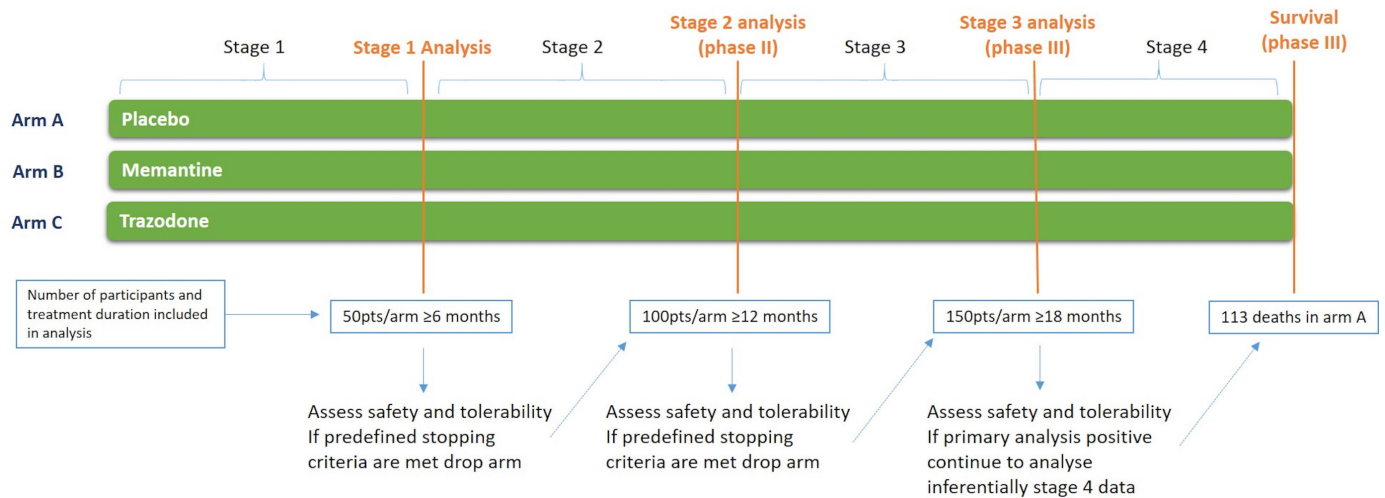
Stage 1

Stage 1 Analysis

Stage 2

Stage 2 analysis (phase II)

Stage 3

Stage 3 analysis (phase III)

Stage 4

Survival (phase III)

Arm A Placebo

Arm B Memantine

Arm C Trazodone

Number of participants and treatment duration included in analysis

50pts/arm ≥6 months

100pts/arm ≥12 months

150pts/arm ≥18 months

113 deaths in arm A

Assess safety and tolerability
If predefined stopping criteria are met drop arm

Assess safety and tolerability
If predefined stopping criteria are met drop arm

Assess safety and tolerability
If primary analysis positive continue to analyse inferentially stage 4 data